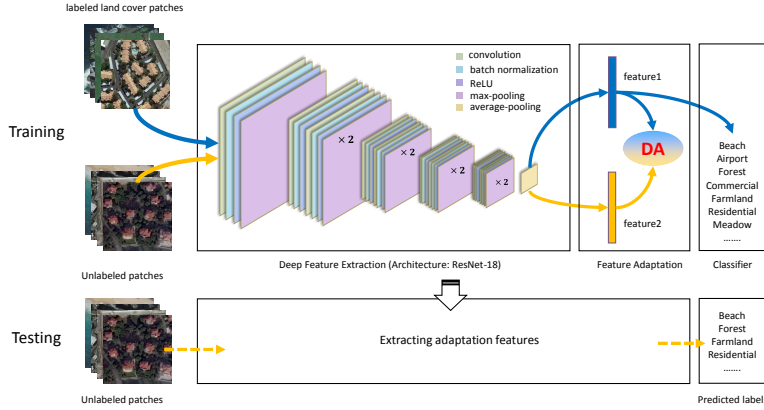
labeled land cover patches

Training

Unlabeled patches

convolution
batch normalization
ReLU
max-pooling
average-pooling

× 2
× 2
× 2
× 2

Deep Feature Extraction (Architecture: ResNet-18)

feature1
DA
feature2

Feature Adaptation

Beach
Airport
Forest
Commercial
Farmland
Residential
Meadow
.......

Classifier

Testing

Extracting adaptation features

Unlabeled patches

Beach
Forest
Farmland
Residential
.......

Predicted label